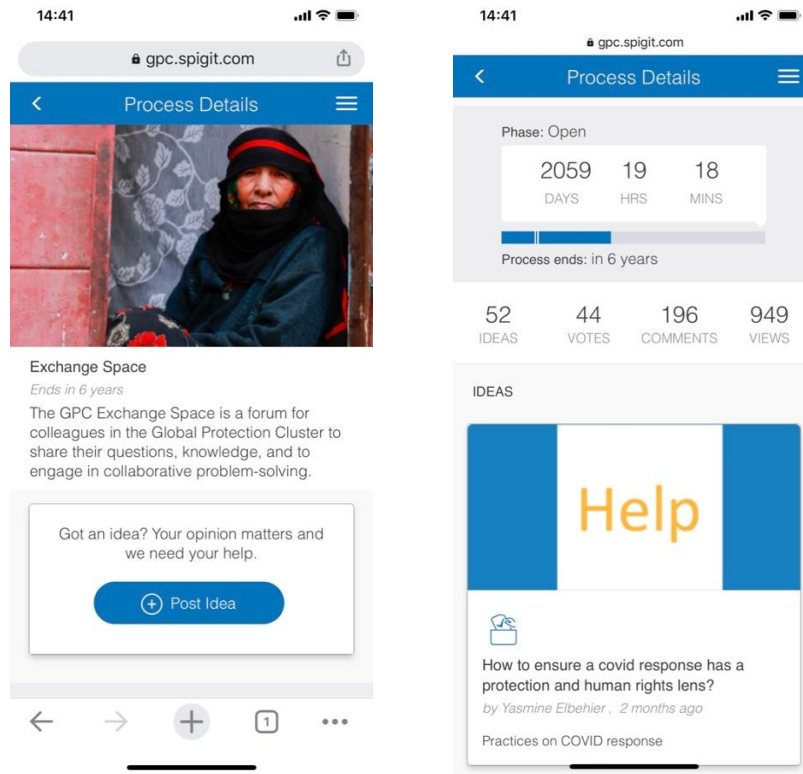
14:41

gpc.spigit.com

Process Details

Exchange Space

Ends in 6 years

The GPC Exchange Space is a forum for colleagues in the Global Protection Cluster to share their questions, knowledge, and to engage in collaborative problem-solving.

Got an idea? Your opinion matters and we need your help.

Post Idea

1

14:41

gpc.spigit.com

Process Details

Phase: Open

2059 DAYS 19 HRS 18 MINS

Process ends: in 6 years

52 IDEAS 44 VOTES 196 COMMENTS 949 VIEWS

IDEAS

Help

How to ensure a covid response has a protection and human rights lens?

by Yasmine Elbehier , 2 months ago

Practices on COVID response